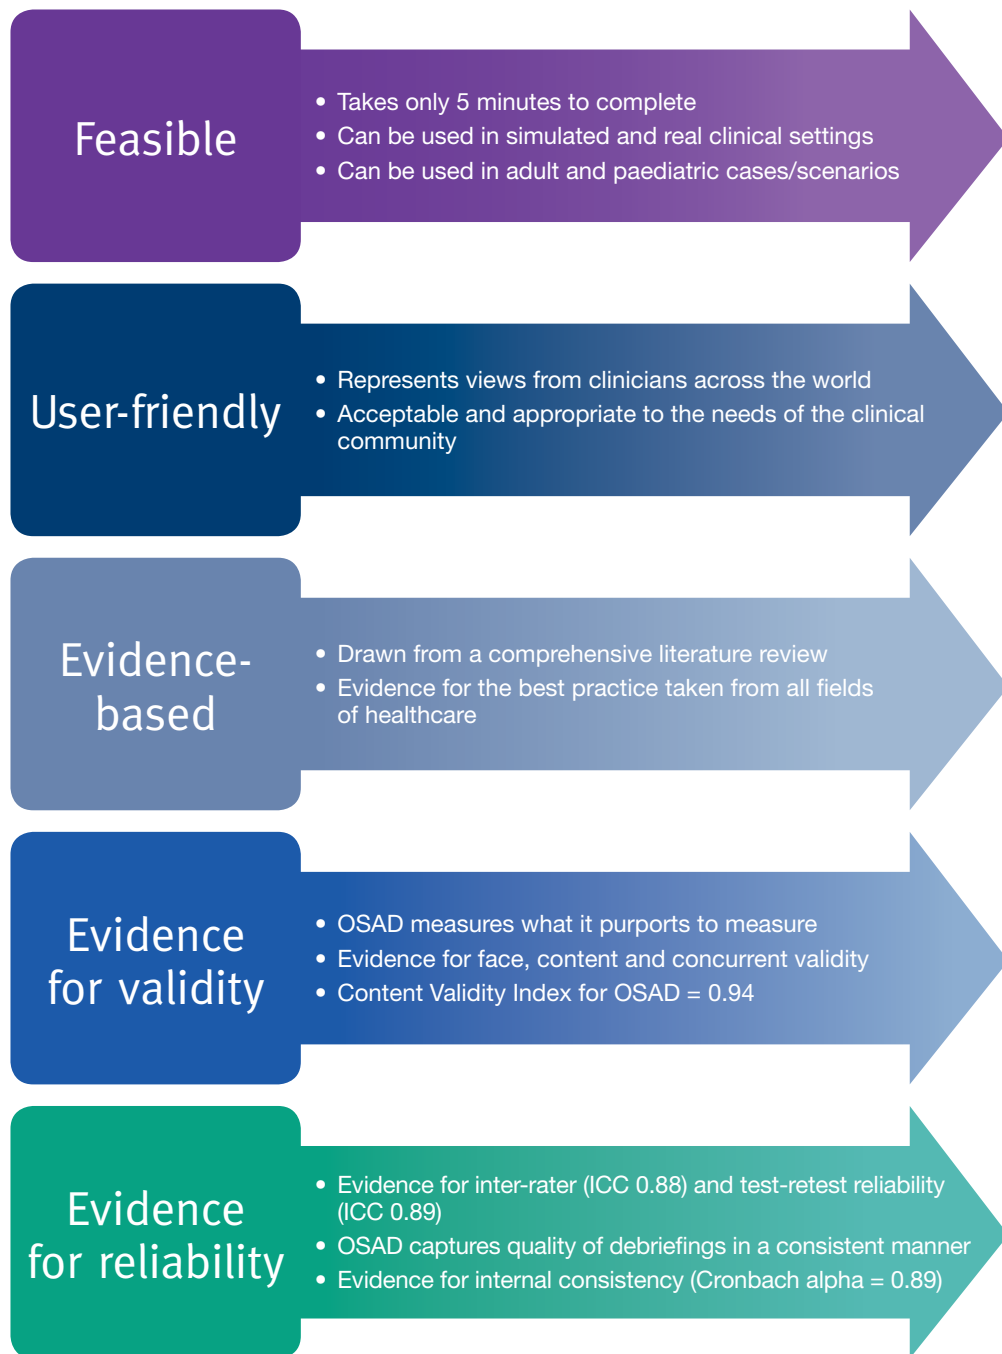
Feasible

- Takes only 5 minutes to complete
- Can be used in simulated and real clinical settings
- Can be used in adult and paediatric cases/scenarios

User-friendly

- Represents views from clinicians across the world
- Acceptable and appropriate to the needs of the clinical community

Evidence-based

- Drawn from a comprehensive literature review
- Evidence for the best practice taken from all fields of healthcare

Evidence for validity

- OSAD measures what it purports to measure
- Evidence for face, content and concurrent validity
- Content Validity Index for OSAD = 0.94

Evidence for reliability

- Evidence for inter-rater (ICC 0.88) and test-retest reliability (ICC 0.89)
- OSAD captures quality of debriefings in a consistent manner
- Evidence for internal consistency (Cronbach alpha = 0.89)